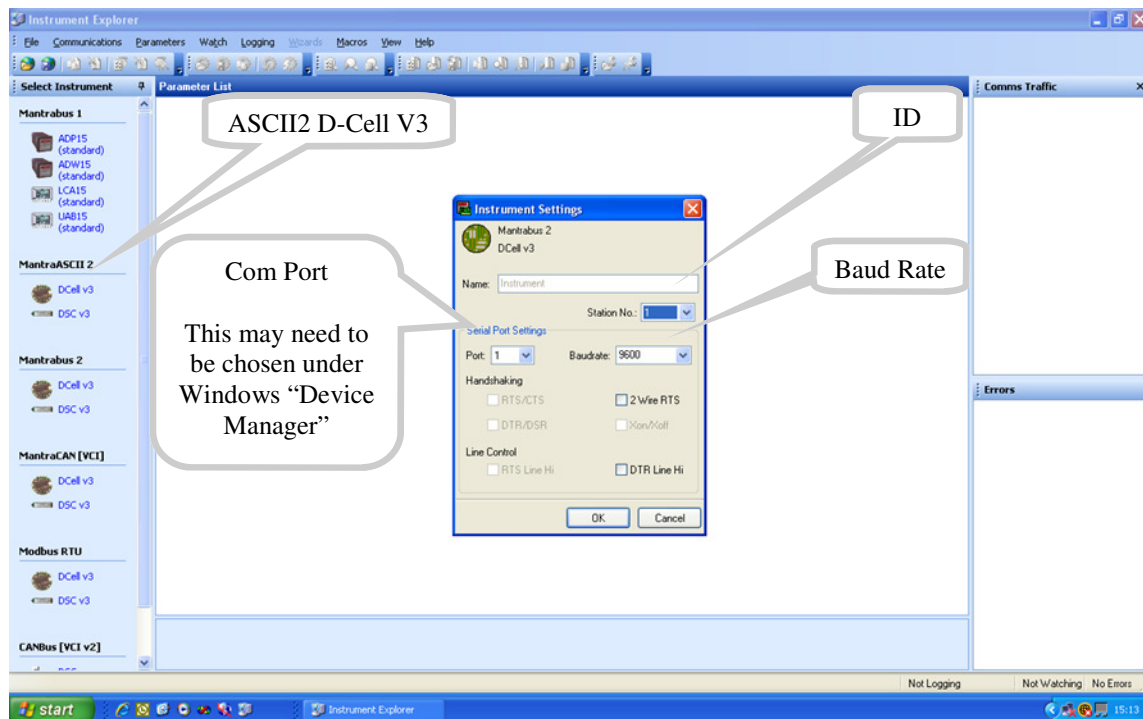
Instrument Explorer

File Communications Parameters Watch Logging Wizards Macros View Help

Select Instrument

Mantrabus 1

ADP15 (standard)

ADW15 (standard)

LCA15 (standard)

UAB15 (standard)

MantraASCII 2

DCell v3

DSC v3

Mantrabus 2

DCell v3

DSC v3

MantraCAN [VCI]

DCell v3

DSC v3

Modbus RTU

DCell v3

DSC v3

CANBus [VCI v2]

Parameter List

ASCII2 D-Cell V3

ID

Com Port

This may need to be chosen under Windows "Device Manager"

Baud Rate

Instrument Settings

Mantrabus 2
DCell v3

Name: Instrument

Station No.: 1

Serial Port Settings

Port: 1

Baudrate: 9600

Handshaking

RTS/CTS

2 Wire RTS

DTR/DSR

Xon/Xoff

Line Control

RTS Line Hi

DTR Line Hi

OK

Cancel

Comms Traffic

Errors

Not Logging

Not Watching

No Errors

start

Instrument Explorer

15:13